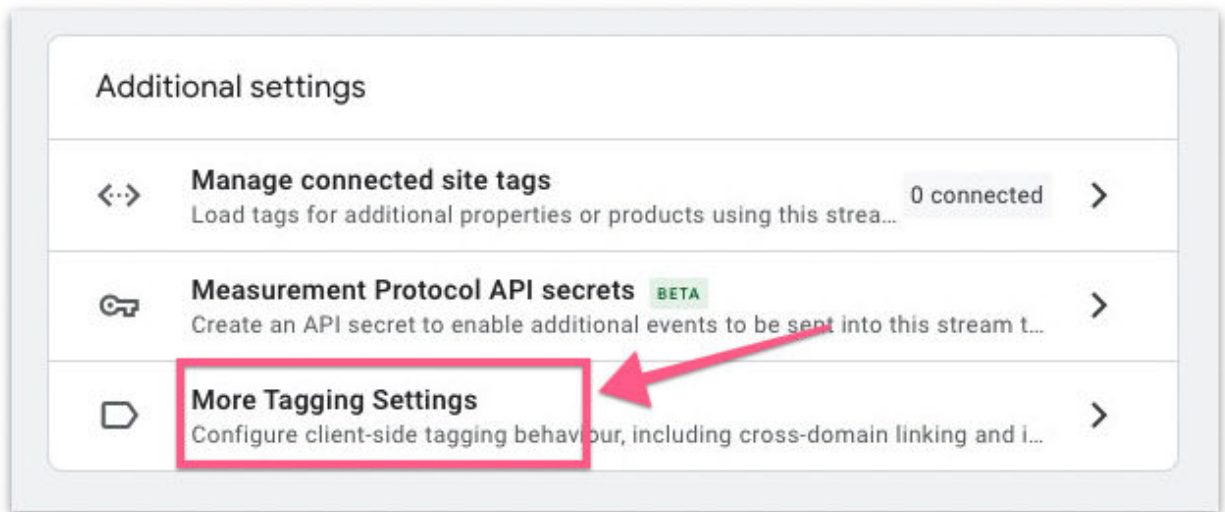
Additional settings

Manage connected site tags
Load tags for additional properties or products using this strea...
0 connected

Measurement Protocol API secrets BETA
Create an API secret to enable additional events to be sent into this stream t...

More Tagging Settings
Configure client-side tagging behaviour, including cross-domain linking and i...